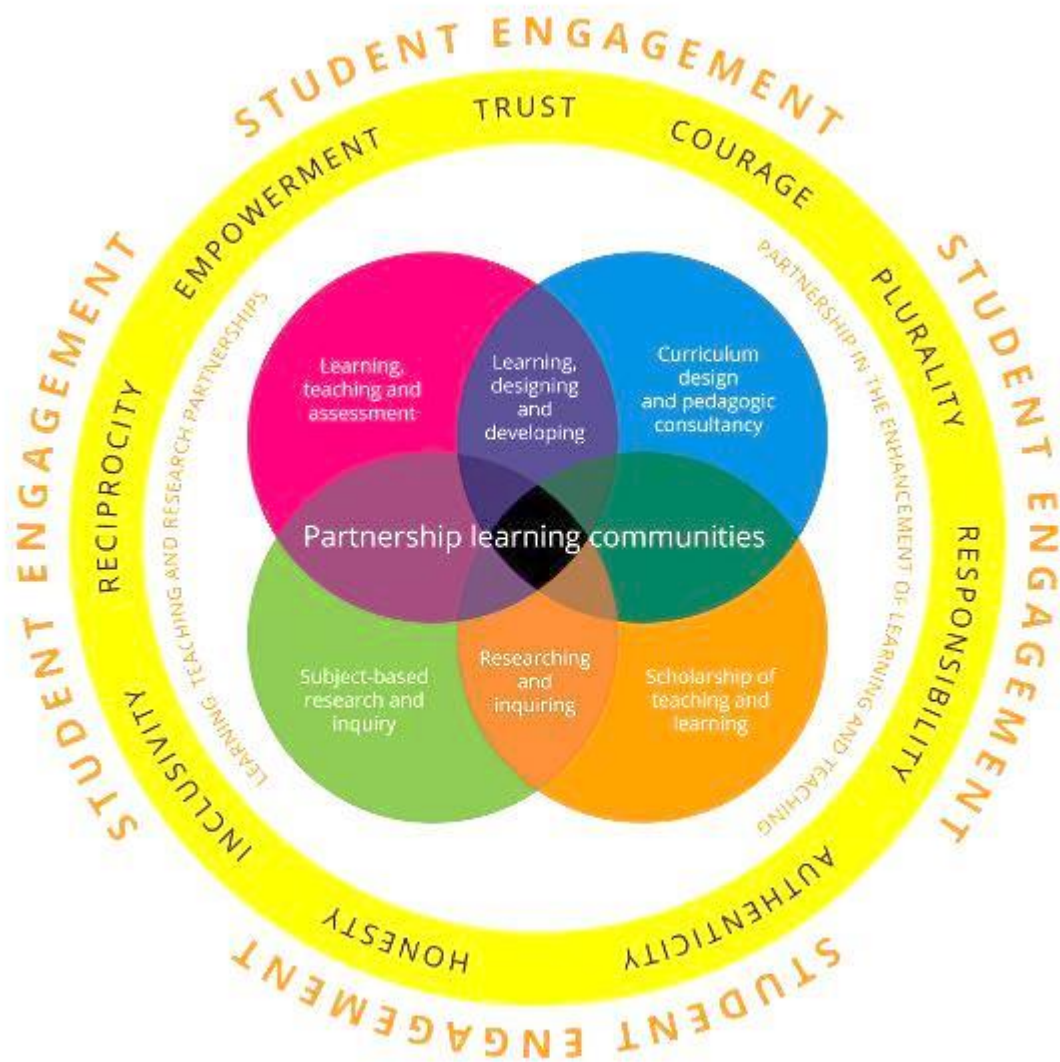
STUDENT ENGAGEMENT

STUDENT ENGAGEMENT

STUDENT ENGAGEMENT

STUDENT ENGAGEMENT

TRUST

COURAGE

PLURALITY

RESPONSIBILITY

AUTHENTICITY

HONESTY

INCLUSIVITY

RECIPROCITY

EMPOWERMENT

LEARNING, TEACHING AND RESEARCH PARTNERSHIPS

PARTNERSHIP IN THE ENHANCEMENT OF LEARNING AND TEACHING

Learning, teaching and assessment

Learning, designing and developing

Curriculum design and pedagogic consultancy

Partnership learning communities

Subject-based research and inquiry

Researching and inquiring

Scholarship of teaching and learning